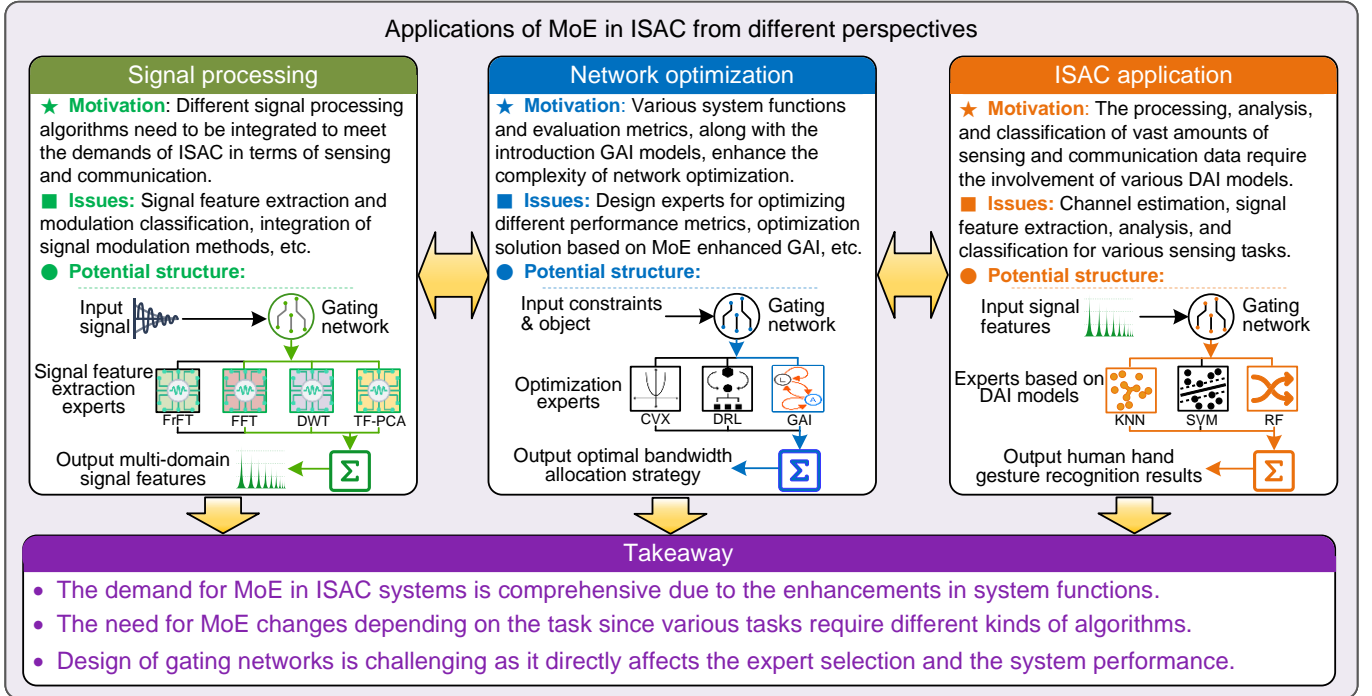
Applications of MoE in ISAC from different perspectives

Signal processing

★ Motivation: Different signal processing algorithms need to be integrated to meet the demands of ISAC in terms of sensing and communication.

■ Issues: Signal feature extraction and modulation classification, integration of signal modulation methods, etc.

● Potential structure:

Input signal

Gating network

Signal feature extraction experts

FrFT FFT DWT TF-PCA

Output multi-domain signal features

Σ

Network optimization

★ Motivation: Various system functions and evaluation metrics, along with the introduction GAI models, enhance the complexity of network optimization.

■ Issues: Design experts for optimizing different performance metrics, optimization solution based on MoE enhanced GAI, etc.

● Potential structure:

Input constraints & object

Gating network

Optimization experts

CVX DRL GAI

Output optimal bandwidth allocation strategy

Σ

ISAC application

★ Motivation: The processing, analysis, and classification of vast amounts of sensing and communication data require the involvement of various DAI models.

■ Issues: Channel estimation, signal feature extraction, analysis, and classification for various sensing tasks.

● Potential structure:

Input signal features

Gating network

Experts based on DAI models

KNN SVM RF

Output human hand gesture recognition results

Σ

Takeaway

• The demand for MoE in ISAC systems is comprehensive due to the enhancements in system functions.

• The need for MoE changes depending on the task since various tasks require different kinds of algorithms.

• Design of gating networks is challenging as it directly affects the expert selection and the system performance.